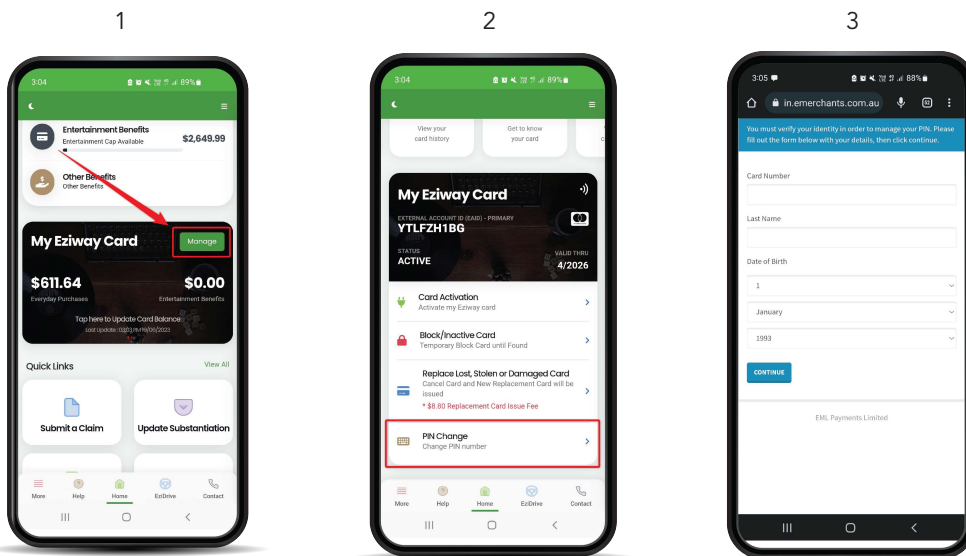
1

3:04 89%

Entertainment Benefits
Entertainment Cap Available
$2,649.99

Other Benefits
Other Benefits

My Eziway Card
Manage

$611.64
Everyday Purchases

$0.00
Entertainment Benefits

Tap here to Update Card Balance
Last Update: 02/03/2023

Quick Links
View All

Submit a Claim

Update Substantiation

More Help Home EziDrive Contact

2

3:04 89%

View your card history

Get to know your card

My Eziway Card

EXTERNAL ACCOUNT ID (EAID) - PRIMARY
YTLFZH1BG

STATUS
ACTIVE

VALID THRU
4/2026

Card Activation
Activate my Eziway card

Block/Inactive Card
Temporary Block Card until Found

Replace Lost, Stolen or Damaged Card
Cancel Card and New Replacement Card will be issued
* $8.80 Replacement Card Issue Fee

PIN Change
Change PIN number

More Help Home EziDrive Contact

3

3:05 88%

in.emerchants.com.au

You must verify your identity in order to manage your PIN. Please fill out the form below with your details, then click continue.

Card Number

Last Name

Date of Birth

1

January

1993

CONTINUE

EML Payments Limited